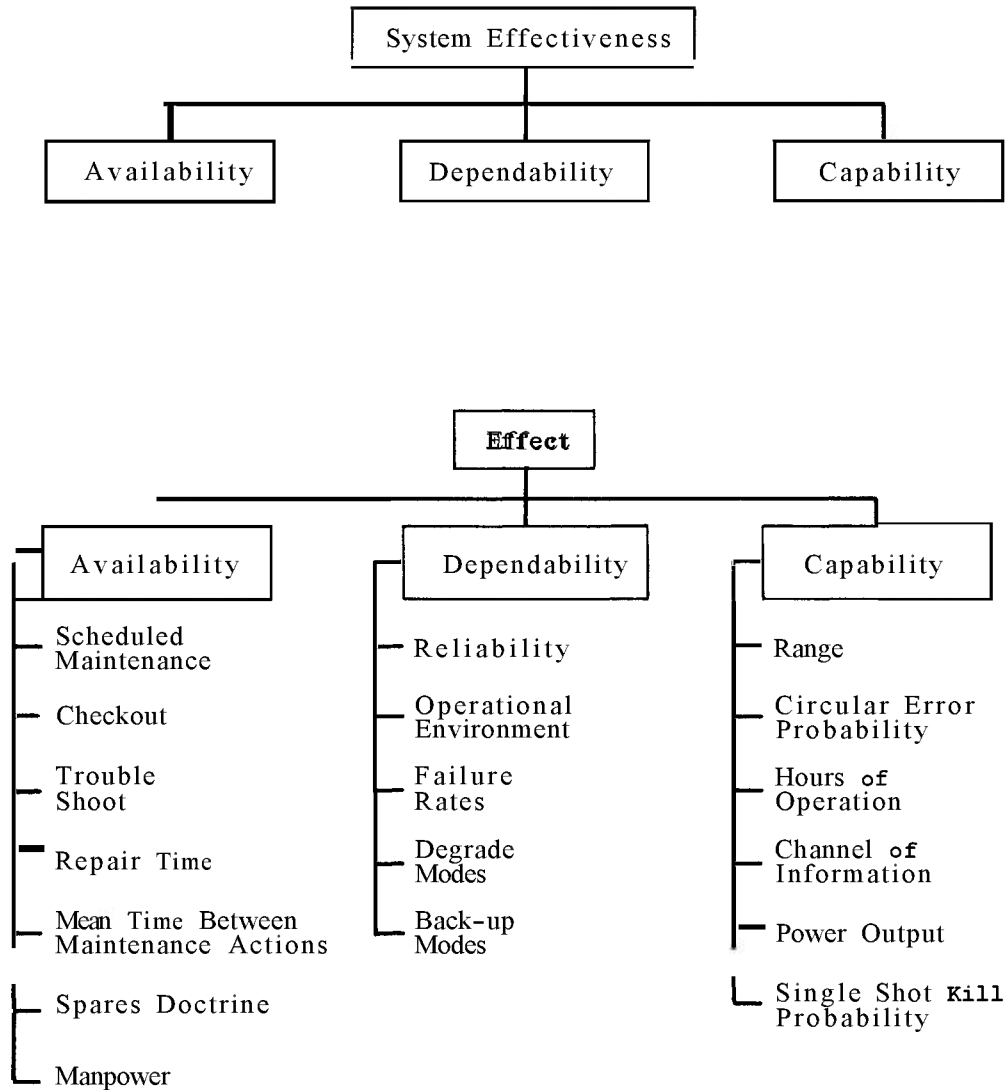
System Effectiveness

Availability

Dependability

Capability

Effect

Availability

Scheduled Maintenance

Checkout

Trouble Shoot

Repair Time

Mean Time Between Maintenance Actions

Spares Doctrine

Manpower

Dependability

Reliability

Operational Environment

Failure Rates

Degrade Modes

Back-up Modes

Capability

Range

Circular Error Probability

Hours of Operation

Channel of Information

Power Output

Single Shot Kill Probability